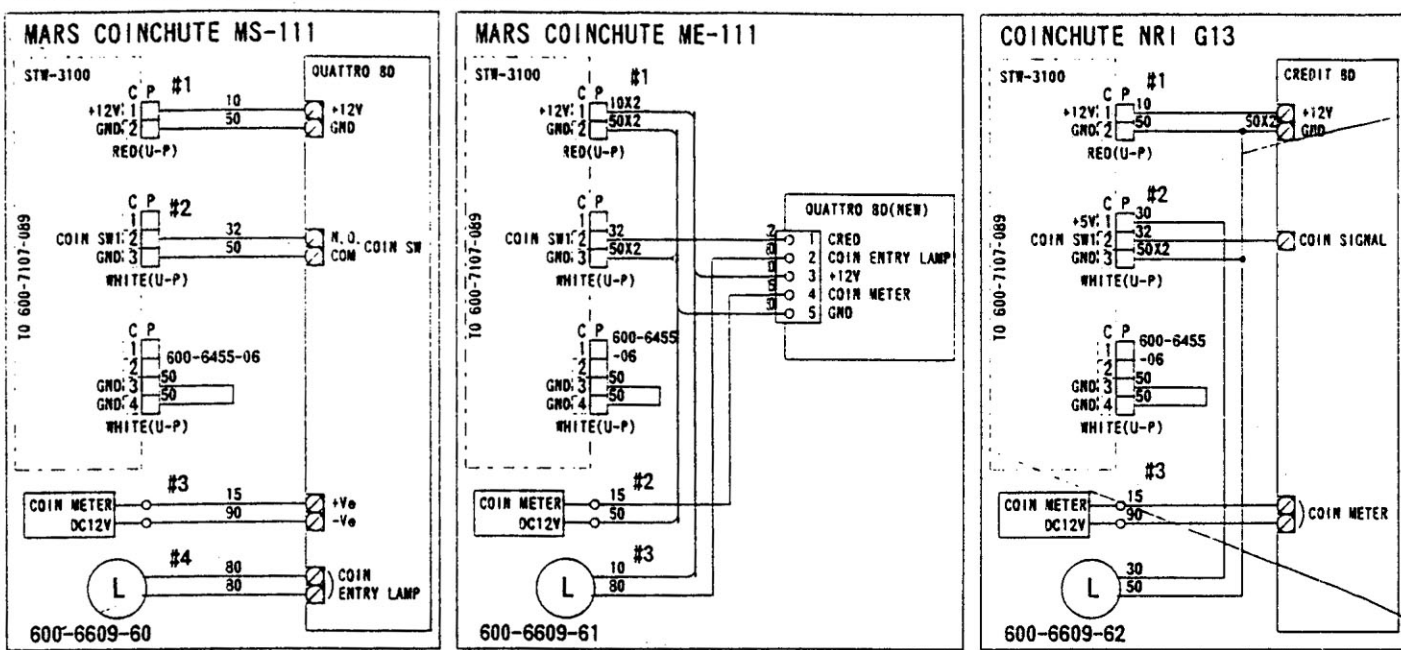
MARS COINCHUTE MS-111

STW-3100
C P #1
+12V 1 10 +12V
GND 2 50 GND
RED(U-P)
QUATTRO BD

C P #2
1
COIN SW 2 32 N.O.
GND 3 50 COM
COIN SW
WHITE(U-P)

C P
1
2 600-6455-06
GND 3 50
GND 4 50
WHITE(U-P)

TO 600-7107-089

#3
COIN METER 15 +Ve
DC12V 90 -Ve

#4
L 80 COIN
80 ENTRY LAMP

600-6609-60

MARS COINCHUTE ME-111

STW-3100
C P #1
+12V 1 10X2
GND 2 50X2
RED(U-P)

C P
1
COIN SW 2 32
GND 3 50X2
WHITE(U-P)

TO 600-7107-089

QUATTRO BD(NEW)
2 1 CRED
2 COIN ENTRY LAMP
3 +12V
4 COIN METER
5 GND

C P 600-6455
1 -06
2
GND 3 50
GND 4 50
WHITE(U-P)

#2
COIN METER 15
DC12V 50

#3
L 10
80

600-6609-61

COINCHUTE NRI G13

STW-3100
C P #1
+12V 1 10
GND 2 50
50X2 +12V
GND
RED(U-P)
CREDIT BD

C P #2
+5V 1 30
COIN SW 2 32
GND 3 50X2
COIN SIGNAL
WHITE(U-P)

TO 600-7107-089

C P 600-6455
1 -06
2
GND 3 50
GND 4 50
WHITE(U-P)

#3
COIN METER 15
DC12V 90
COIN METER

L 30
50

600-6609-62